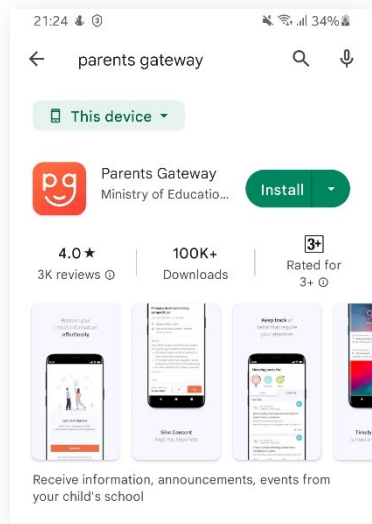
21:24 34%

parents gateway

This device

pg

Parents Gateway
Ministry of Educatio...

Install

4.0 ★
3K reviews

100K+
Downloads

3+
Rated for 3+

Receive your child's information effortlessly

Give Consent

Keep track of items that require your attention

Receive information, announcements, events from your child's school